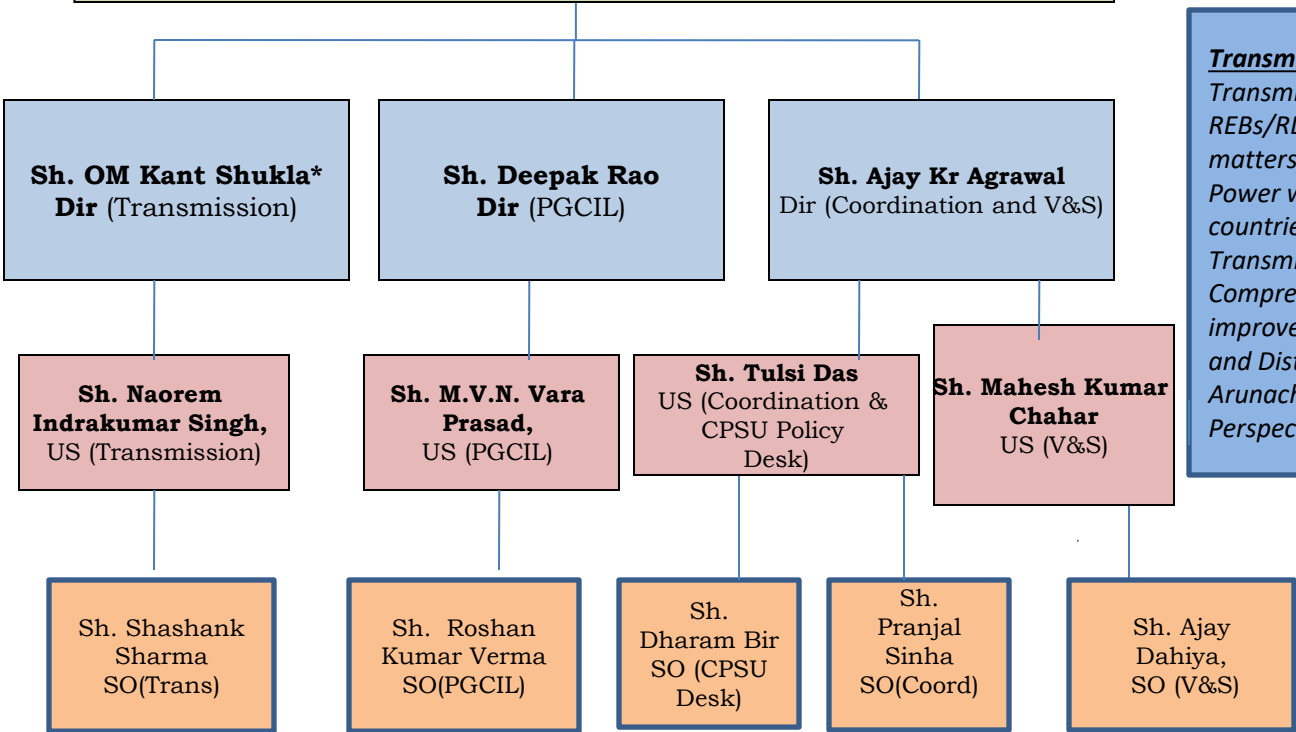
Sh. OM Kant Shukla*
Dir (Transmission)

Sh. Deepak Rao
Dir (PGCIL)

Sh. Ajay Kr Agrawal
Dir (Coordination and V&S)

Transm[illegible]
Transmi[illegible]
REBs/RL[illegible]
matters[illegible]
Power w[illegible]
countrie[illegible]
Transmi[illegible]
Compre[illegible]
improve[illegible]
and Dist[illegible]
Arunach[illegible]
Perspec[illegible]

Sh. Naorem Indrakumar Singh,
US (Transmission)

Sh. M.V.N. Vara Prasad,
US (PGCIL)

Sh. Tulsi Das
US (Coordination & CPSU Policy Desk)

Sh. Mahesh Kumar Chahar
US (V&S)

Sh. Shashank Sharma
SO(Trans)

Sh. Roshan Kumar Verma
SO(PGCIL)

Sh. Dharam Bir
SO (CPSU Desk)

Sh. Pranjal Sinha
SO(Coord)

Sh. Ajay Dahiya,
SO (V&S)